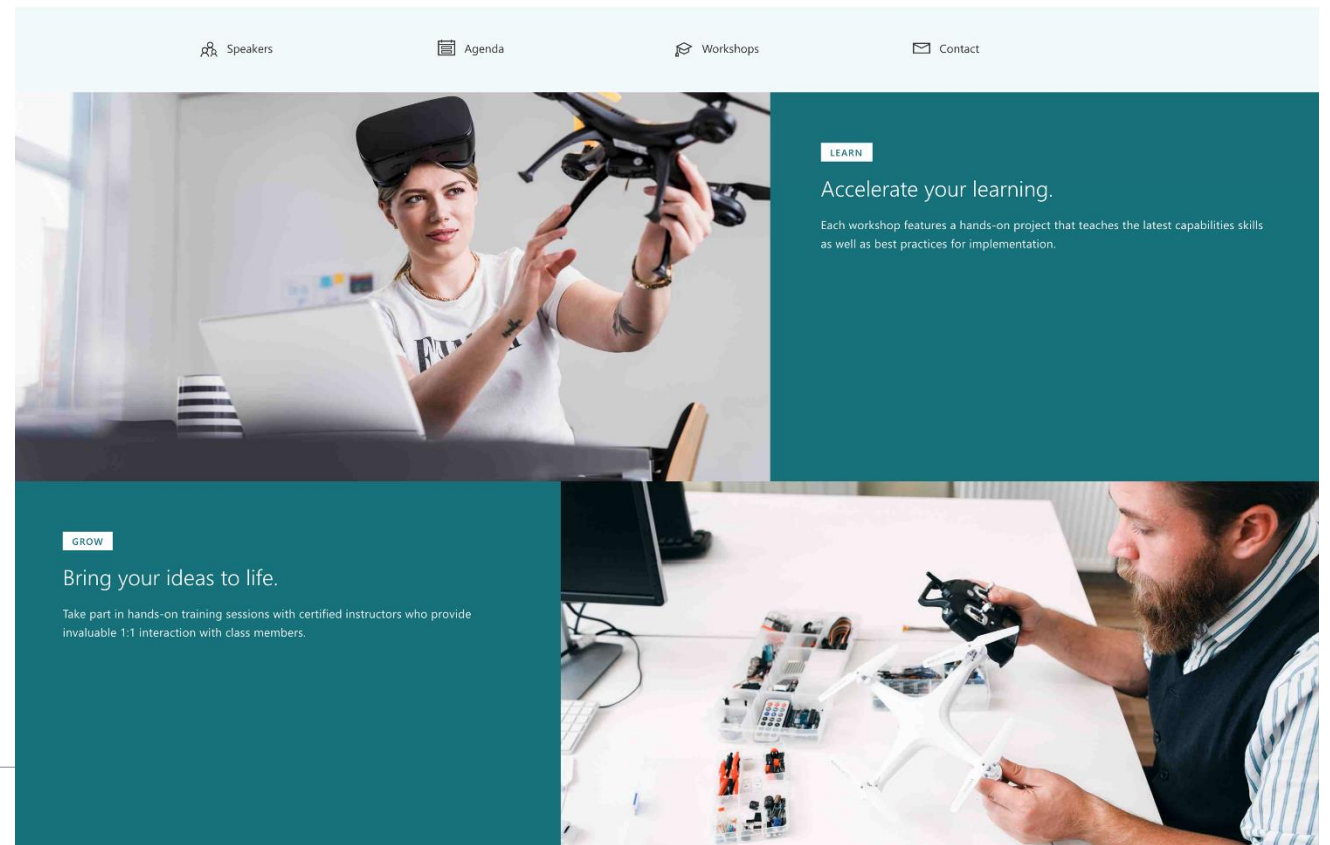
Speakers Agenda Workshops Contact

LEARN

Accelerate your learning.

Each workshop features a hands-on project that teaches the latest capabilities skills as well as best practices for implementation.

GROW

Bring your ideas to life.

Take part in hands-on training sessions with certified instructors who provide invaluable 1:1 interaction with class members.